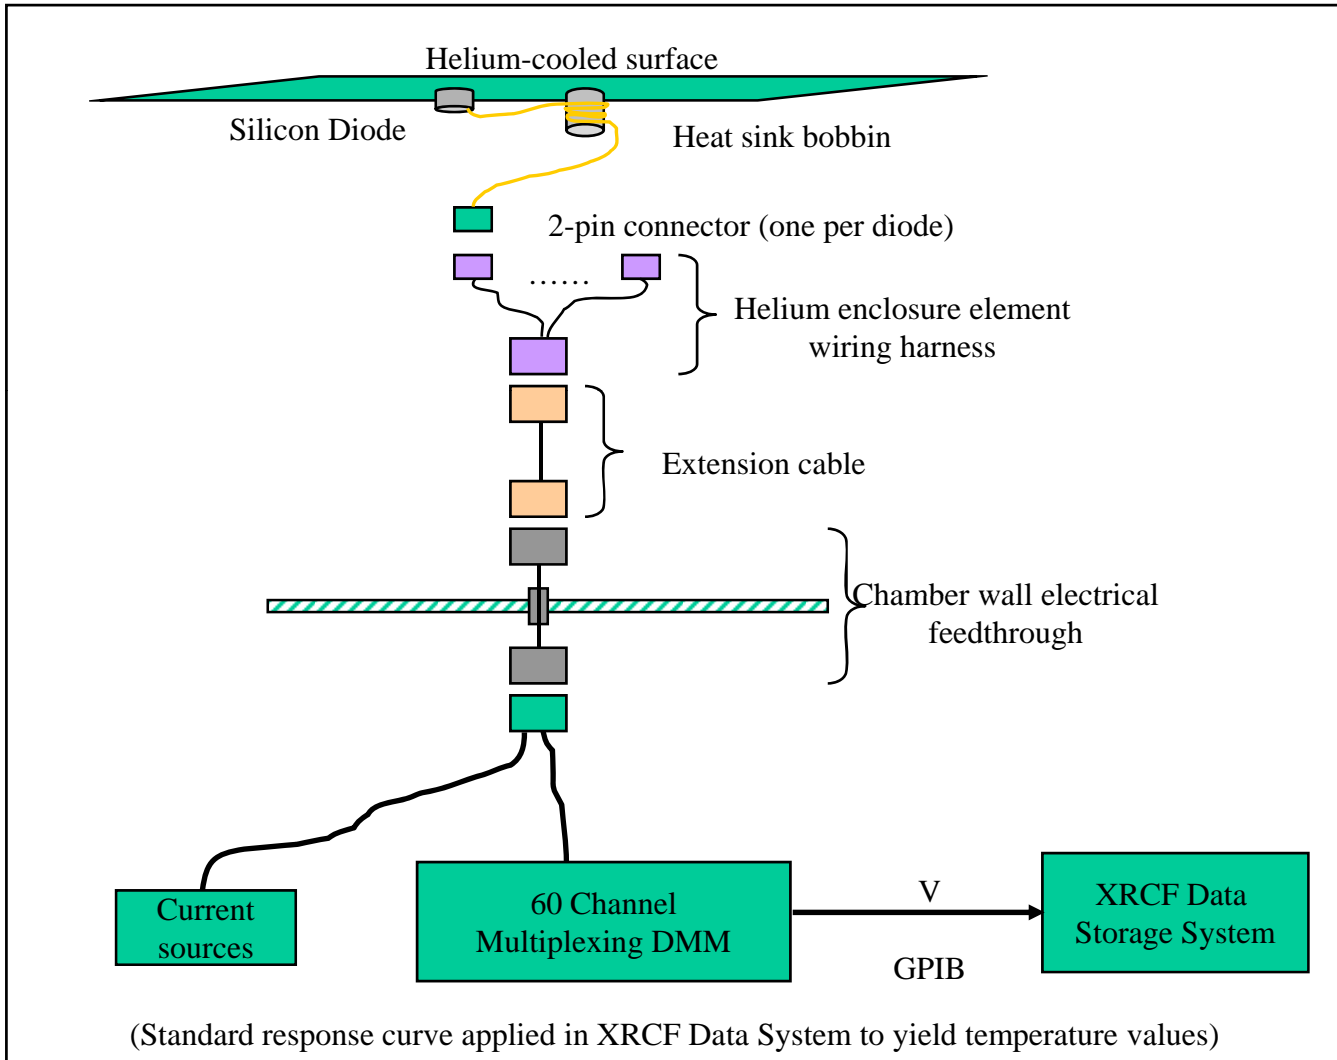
Helium-cooled surface

Silicon Diode

Heat sink bobbin

2-pin connector (one per diode)

......

Helium enclosure element wiring harness

Extension cable

Chamber wall electrical feedthrough

Current sources

60 Channel Multiplexing DMM

V

GPIB

XRCF Data Storage System

(Standard response curve applied in XRCF Data System to yield temperature values)